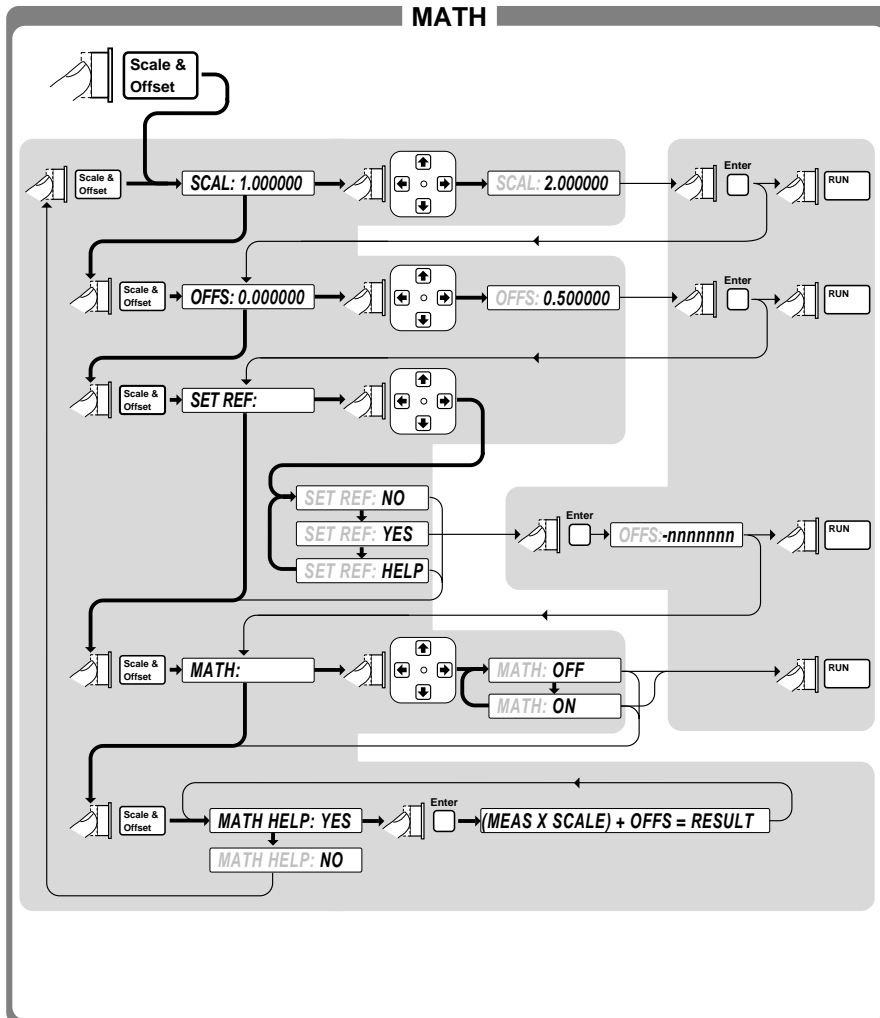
MATH

Scale & Offset

Scale & Offset
SCAL: 1.000000
SCAL: 2.000000
Enter
RUN

Scale & Offset
OFFS: 0.000000
OFFS: 0.500000
Enter
RUN

Scale & Offset
SET REF:
SET REF: NO
SET REF: YES
SET REF: HELP
Enter
OFFS:-nnnnnnn
RUN

Scale & Offset
MATH:
MATH: OFF
MATH: ON
RUN

Scale & Offset
MATH HELP: YES
Enter
(MEAS X SCALE) + OFFS = RESULT
MATH HELP: NO